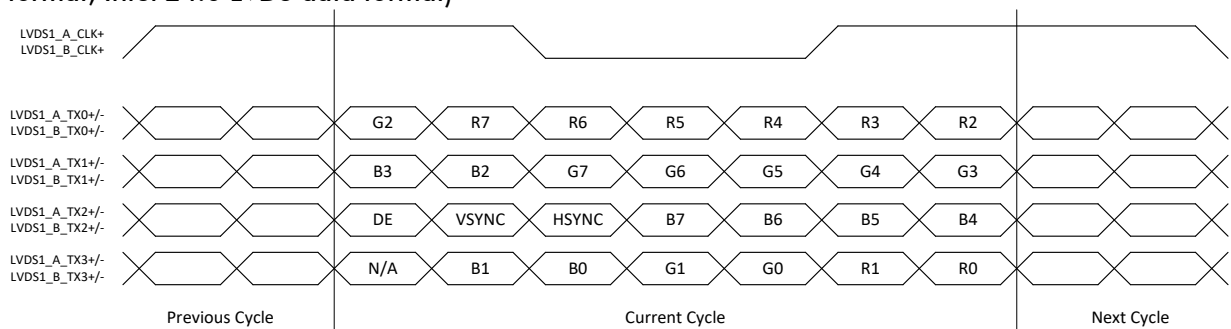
format, MIPI 2 no LVDS data format)

LVDS1_A_CLK+
LVDS1_B_CLK+

LVDS1_A_TX0+/-
LVDS1_B_TX0+/-
G2 R7 R6 R5 R4 R3 R2

LVDS1_A_TX1+/-
LVDS1_B_TX1+/-
B3 B2 G7 G6 G5 G4 G3

LVDS1_A_TX2+/-
LVDS1_B_TX2+/-
DE VSYNC HSYNC B7 B6 B5 B4

LVDS1_A_TX3+/-
LVDS1_B_TX3+/-
N/A B1 B0 G1 G0 R1 R0

Previous Cycle
Current Cycle
Next Cycle